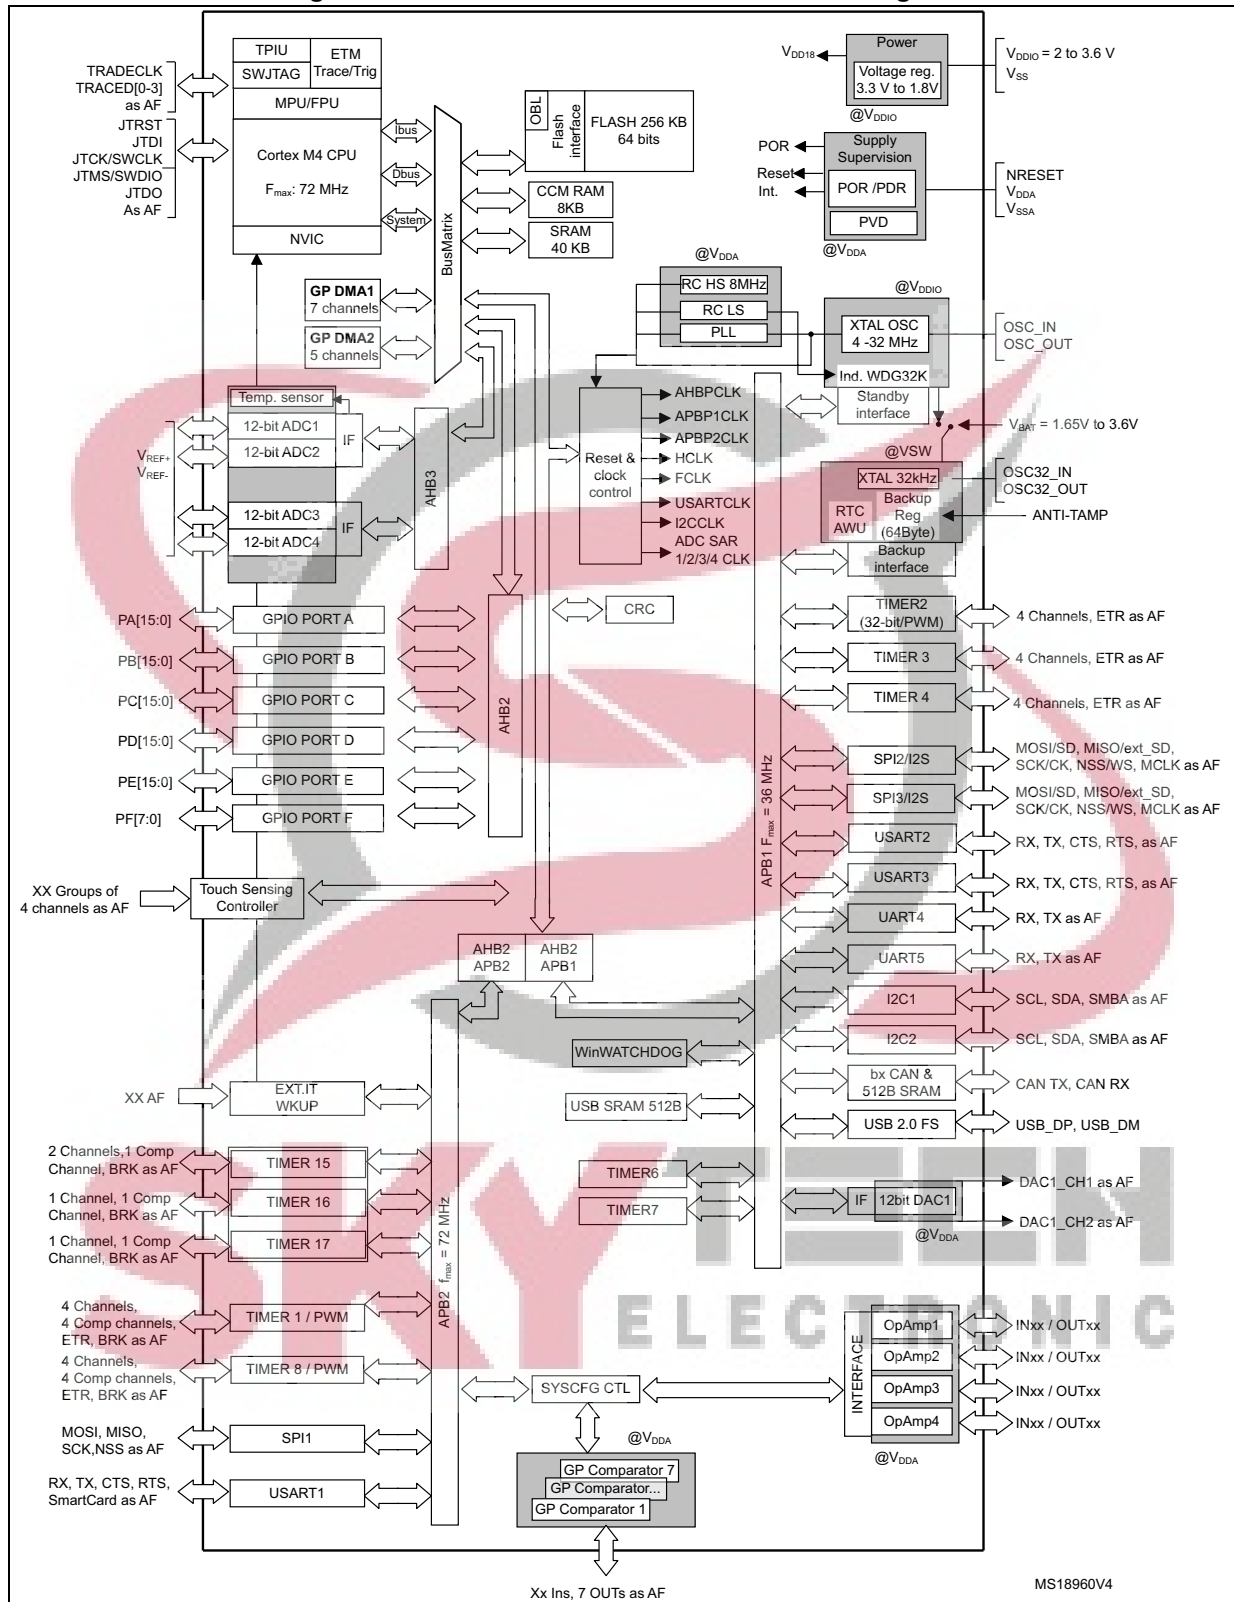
TPIU
ETM Trace/Trig
SWJTAG
MPU/FPU
Cortex M4 CPU
$F_{max}$: 72 MHz
NVIC
Ibus
Dbus
System
BusMatrix
TRADECLK
TRACED[0-3]
as AF
JTRST
JTDI
JTCK/SWCLK
JTMS/SWDIO
JTDO
As AF
OBL
Flash interface
FLASH 256 KB
64 bits
CCM RAM
8KB
SRAM
40 KB
$V_{DD18}$
Power
Voltage reg.
3.3 V to 1.8V
@$V_{DDIO}$
$V_{DDIO}$ = 2 to 3.6 V
$V_{SS}$
POR
Reset
Int.
Supply Supervision
POR /PDR
PVD
@$V_{DDA}$
NRESET
$V_{DDA}$
$V_{SSA}$
@$V_{DDA}$
RC HS 8MHz
RC LS
PLL
@$V_{DDIO}$
XTAL OSC
4 -32 MHz
Ind. WDG32K
OSC_IN
OSC_OUT
GP DMA1
7 channels
GP DMA2
5 channels
Temp. sensor
12-bit ADC1
12-bit ADC2
IF
12-bit ADC3
12-bit ADC4
IF
$V_{REF+}$
$V_{REF-}$
AHB3
Reset & clock control
AHBPCLK
APBP1CLK
APBP2CLK
HCLK
FCLK
USARTCLK
I2CCLK
ADC SAR
1/2/3/4 CLK
Standby interface
$V_{BAT}$ = 1.65V to 3.6V
@VSW
XTAL 32kHz
RTC
AWU
Backup Reg (64Byte)
OSC32_IN
OSC32_OUT
ANTI-TAMP
Backup interface
CRC
PA[15:0]
GPIO PORT A
PB[15:0]
GPIO PORT B
PC[15:0]
GPIO PORT C
PD[15:0]
GPIO PORT D
PE[15:0]
GPIO PORT E
PF[7:0]
GPIO PORT F
AHB2
APB1 $F_{max}$ = 36 MHz
TIMER2
(32-bit/PWM)
4 Channels, ETR as AF
TIMER 3
4 Channels, ETR as AF
TIMER 4
4 Channels, ETR as AF
SPI2/I2S
MOSI/SD, MISO/ext_SD, SCK/CK, NSS/WS, MCLK as AF
SPI3/I2S
MOSI/SD, MISO/ext_SD, SCK/CK, NSS/WS, MCLK as AF
USART2
RX, TX, CTS, RTS, as AF
USART3
RX, TX, CTS, RTS, as AF
UART4
RX, TX as AF
UART5
RX, TX as AF
I2C1
SCL, SDA, SMBA as AF
I2C2
SCL, SDA, SMBA as AF
bx CAN &
512B SRAM
CAN TX, CAN RX
USB 2.0 FS
USB_DP, USB_DM
XX Groups of
4 channels as AF
Touch Sensing Controller
AHB2
APB2
AHB2
APB1
WinWATCHDOG
XX AF
EXT.IT
WKUP
USB SRAM 512B
2 Channels,1 Comp Channel, BRK as AF
TIMER 15
1 Channel, 1 Comp Channel, BRK as AF
TIMER 16
1 Channel, 1 Comp Channel, BRK as AF
TIMER 17
TIMER6
TIMER7
IF
12bit DAC1
DAC1_CH1 as AF
DAC1_CH2 as AF
@$V_{DDA}$
APB2 $f_{max}$ = 72 MHz
4 Channels,
4 Comp channels,
ETR, BRK as AF
TIMER 1 / PWM
4 Channels,
4 Comp channels,
ETR, BRK as AF
TIMER 8 / PWM
ELECTRONIC
INTERFACE
OpAmp1
OpAmp2
OpAmp3
OpAmp4
INxx / OUTxx
INxx / OUTxx
INxx / OUTxx
INxx / OUTxx
@$V_{DDA}$
SYSCFG CTL
MOSI, MISO,
SCK,NSS as AF
SPI1
@$V_{DDA}$
GP Comparator 7
GP Comparator...
GP Comparator 1
RX, TX, CTS, RTS,
SmartCard as AF
USART1
Xx Ins, 7 OUTs as AF
MS18960V4